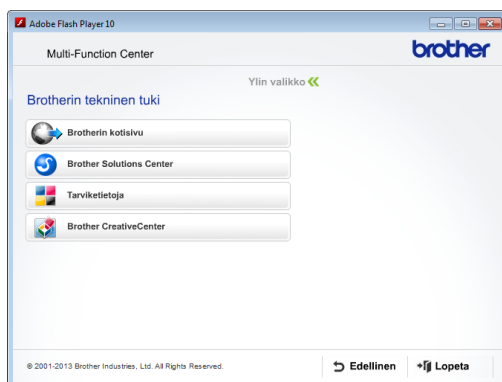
Adobe Flash Player 10

Multi-Function Center

brother

Ylin valikko

Brotherin tekninen tuki

Brotherin kotisivu

Brother Solutions Center

Tarviketietoja

Brother CreativeCenter

© 2001-2013 Brother Industries, Ltd. All Rights Reserved.

Edellinen

Lopeta